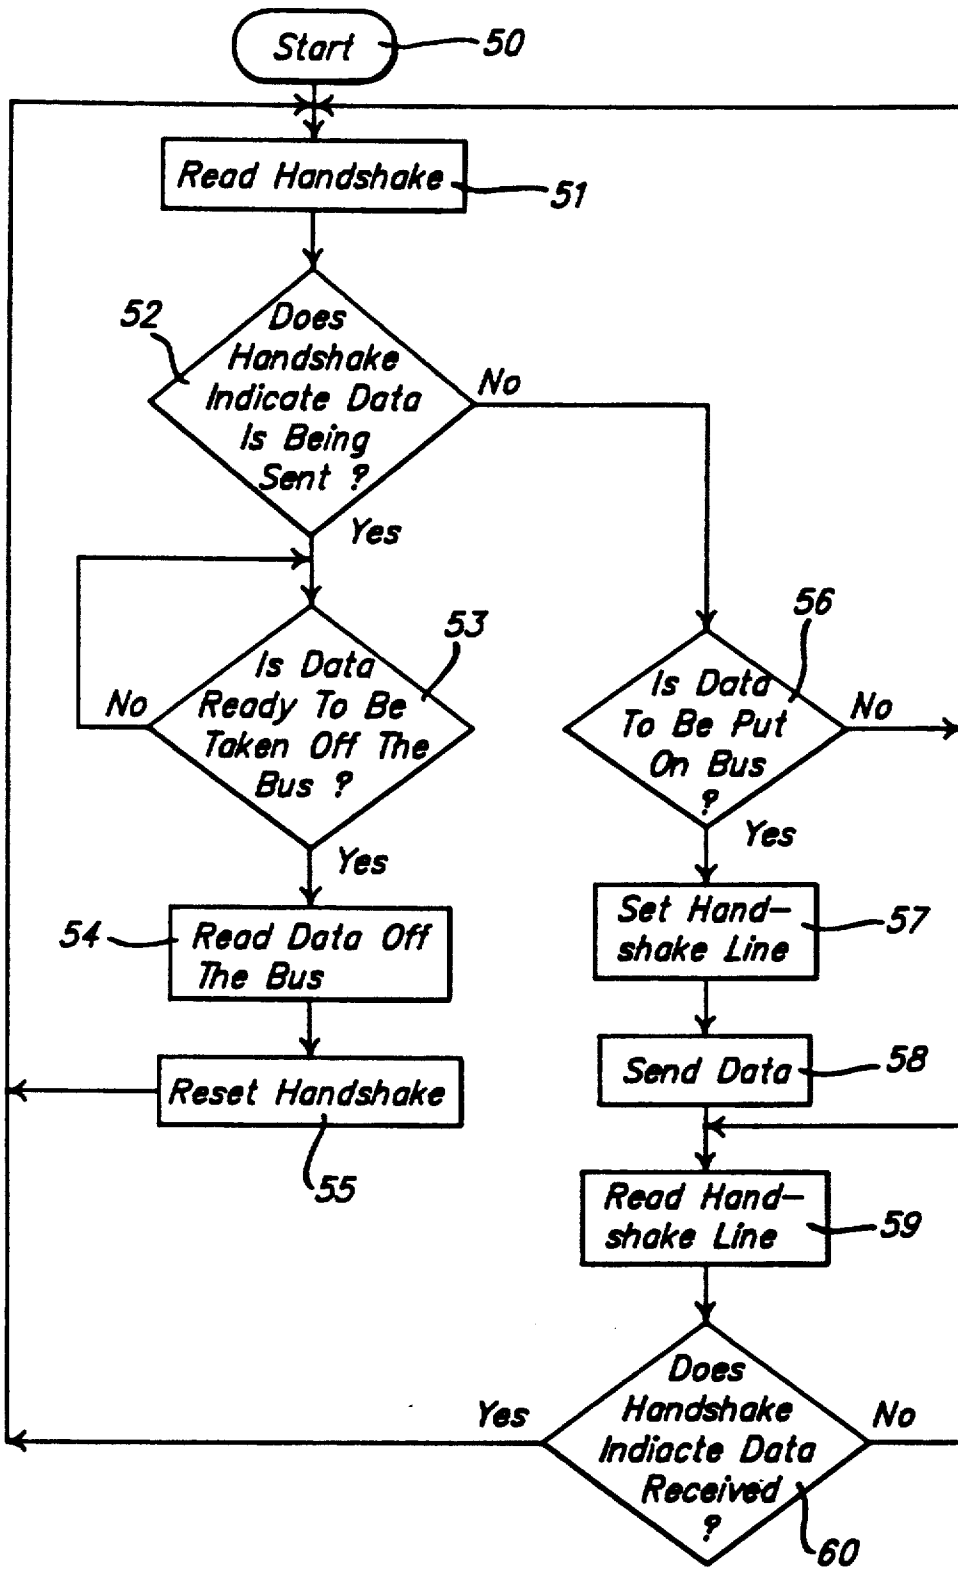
Start
50
Read Handshake
51
52
Does Handshake Indicate Data Is Being Sent ?
No
Yes
53
Is Data Ready To Be Taken Off The Bus ?
No
Yes
54
Read Data Off The Bus
Reset Handshake
55
56
Is Data To Be Put On Bus ?
No
Yes
Set Handshake Line
57
Send Data
58
Read Handshake Line
59
Yes
Does Handshake Indiacte Data Received ?
No
60